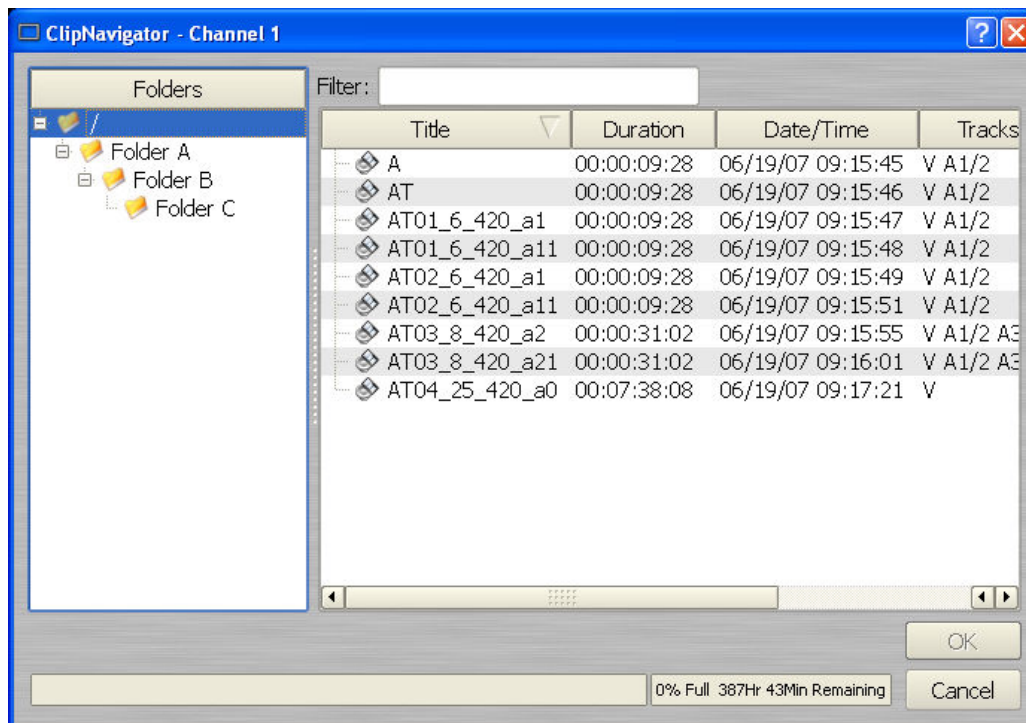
ClipNavigator - Channel 1

Folders

/
Folder A
Folder B
Folder C

Filter:

| Title | Duration | Date/Time | Tracks |
|---|---|---|---|
| A | 00:00:09:28 | 06/19/07 09:15:45 | V A1/2 |
| AT | 00:00:09:28 | 06/19/07 09:15:46 | V A1/2 |
| AT01_6_420_a1 | 00:00:09:28 | 06/19/07 09:15:47 | V A1/2 |
| AT01_6_420_a11 | 00:00:09:28 | 06/19/07 09:15:48 | V A1/2 |
| AT02_6_420_a1 | 00:00:09:28 | 06/19/07 09:15:49 | V A1/2 |
| AT02_6_420_a11 | 00:00:09:28 | 06/19/07 09:15:51 | V A1/2 |
| AT03_8_420_a2 | 00:00:31:02 | 06/19/07 09:15:55 | V A1/2 A3 |
| AT03_8_420_a21 | 00:00:31:02 | 06/19/07 09:16:01 | V A1/2 A3 |
| AT04_25_420_a0 | 00:07:38:08 | 06/19/07 09:17:21 | V |

OK

0% Full 387Hr 43Min Remaining

Cancel